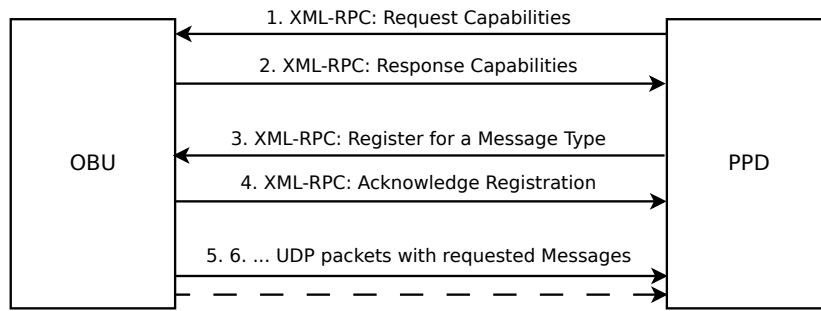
1. XML-RPC: Request Capabilities

2. XML-RPC: Response Capabilities

OBU

3. XML-RPC: Register for a Message Type

4. XML-RPC: Acknowledge Registration

PPD

5. 6. ... UDP packets with requested Messages